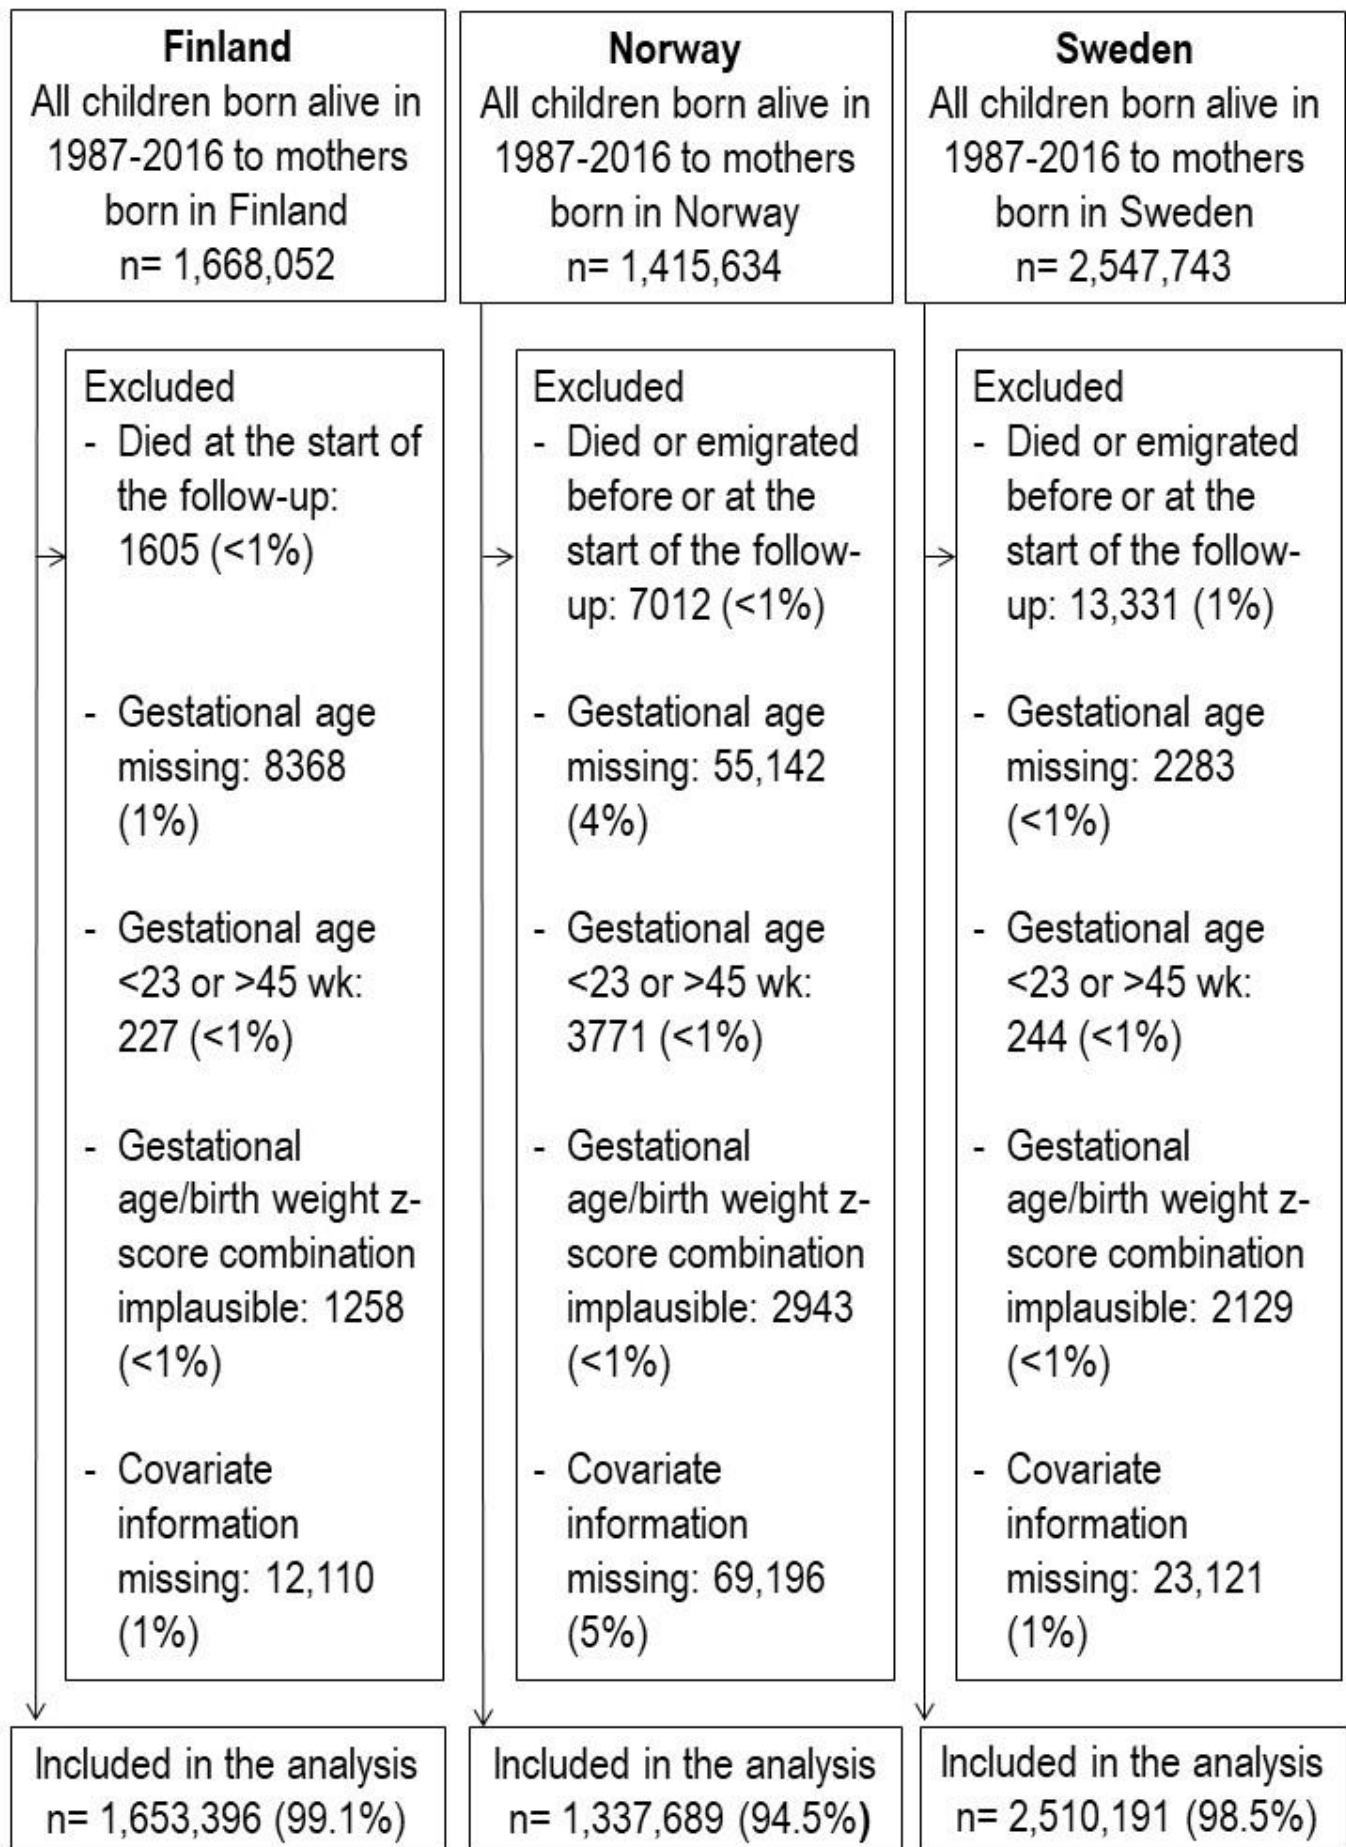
Finland
All children born alive in 1987-2016 to mothers born in Finland
n= 1,668,052

Excluded
- Died at the start of the follow-up: 1605 (<1%)
- Gestational age missing: 8368 (1%)
- Gestational age <23 or >45 wk: 227 (<1%)
- Gestational age/birth weight z-score combination implausible: 1258 (<1%)
- Covariate information missing: 12,110 (1%)

Included in the analysis
n= 1,653,396 (99.1%)

Norway
All children born alive in 1987-2016 to mothers born in Norway
n= 1,415,634

Excluded
- Died or emigrated before or at the start of the follow-up: 7012 (<1%)
- Gestational age missing: 55,142 (4%)
- Gestational age <23 or >45 wk: 3771 (<1%)
- Gestational age/birth weight z-score combination implausible: 2943 (<1%)
- Covariate information missing: 69,196 (5%)

Included in the analysis
n= 1,337,689 (94.5%)

Sweden
All children born alive in 1987-2016 to mothers born in Sweden
n= 2,547,743

Excluded
- Died or emigrated before or at the start of the follow-up: 13,331 (1%)
- Gestational age missing: 2283 (<1%)
- Gestational age <23 or >45 wk: 244 (<1%)
- Gestational age/birth weight z-score combination implausible: 2129 (<1%)
- Covariate information missing: 23,121 (1%)

Included in the analysis
n= 2,510,191 (98.5%)